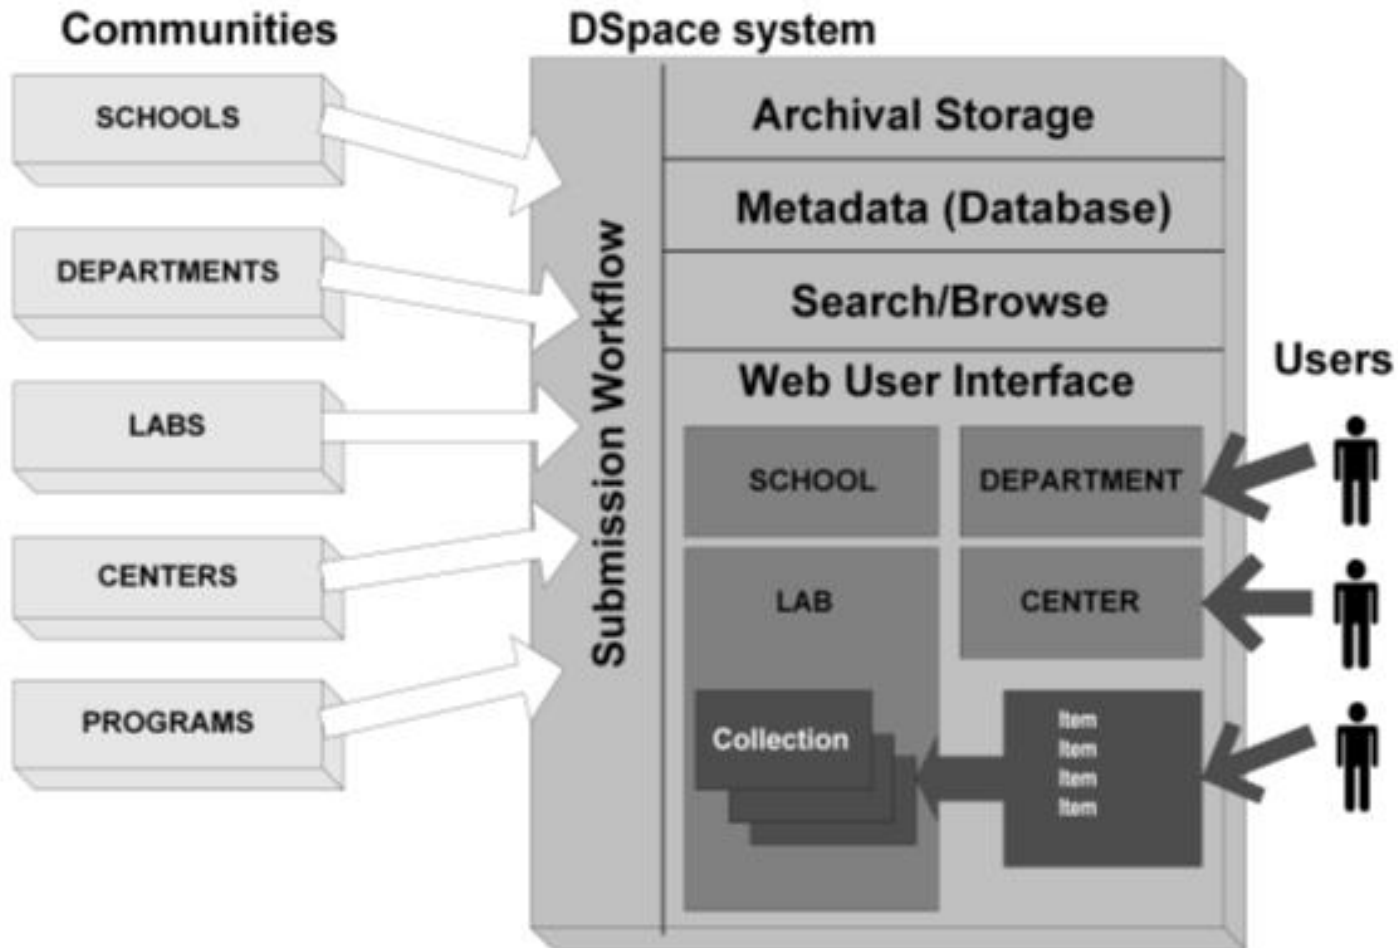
Communities

DSpace system

SCHOOLS

DEPARTMENTS

LABS

CENTERS

PROGRAMS

Submission Workflow

Archival Storage

Metadata (Database)

Search/Browse

Web User Interface

SCHOOL

DEPARTMENT

LAB

CENTER

Collection

Item
Item
Item
Item

Users